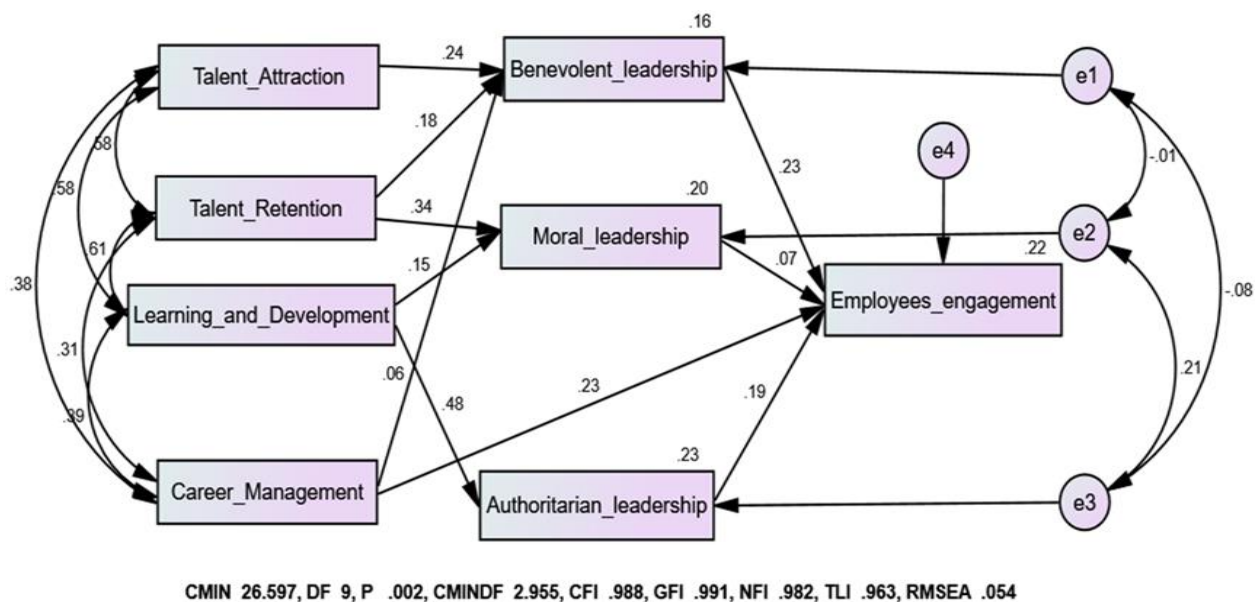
Talent_Attraction

Talent_Retention

Learning_and_Development

Career_Management

Benevolent_leadership

Moral_leadership

Authoritarian_leadership

Employees_engagement

e1

e2

e3

e4

.16

.20

.22

.23

.24

.18

.34

.15

.06

.48

.23

.23

.07

.19

.58

.58

.61

.38

.31

.39

-.01

-.08

.21

CMIN 26.597, DF 9, P .002, CMINDF 2.955, CFI .988, GFI .991, NFI .982, TLI .963, RMSEA .054